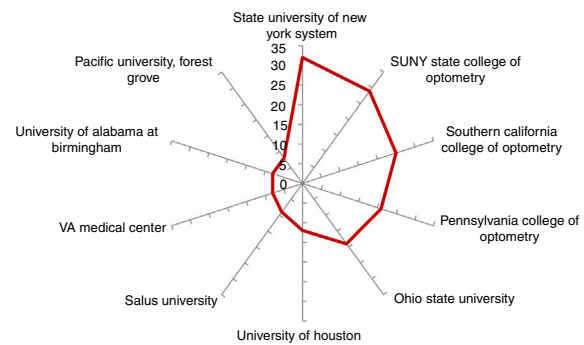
State university of new york system

35
30
25
20
15
10
5
0

SUNY state college of optometry

Southern california college of optometry

Pennsylvania college of optometry

Ohio state university

University of houston

Salus university

VA medical center

University of alabama at birmingham

Pacific university, forest grove